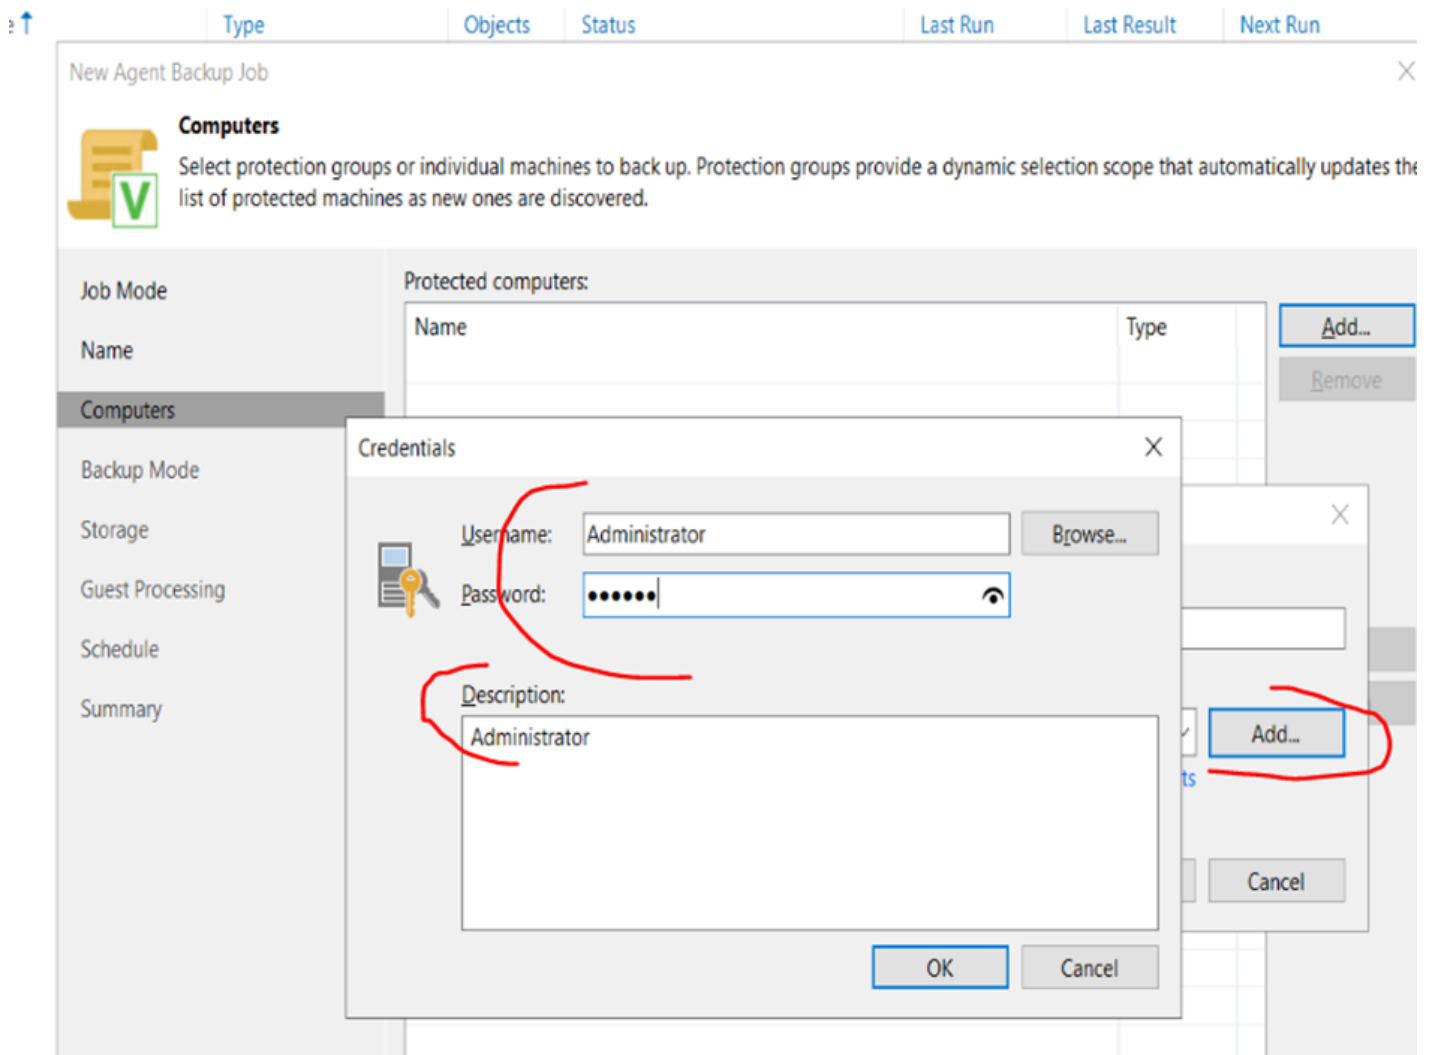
Type Objects Status Last Run Last Result Next Run

New Agent Backup Job

Computers

Select protection groups or individual machines to back up. Protection groups provide a dynamic selection scope that automatically updates the list of protected machines as new ones are discovered.

Job Mode
Name
Computers
Backup Mode
Storage
Guest Processing
Schedule
Summary

Protected computers:

| Name | Type |
|---|---|

Add...
Remove

Credentials

Username: Administrator
Browse...
Password: ••••••

Description:
Administrator

OK
Cancel

Add...
ts
Cancel